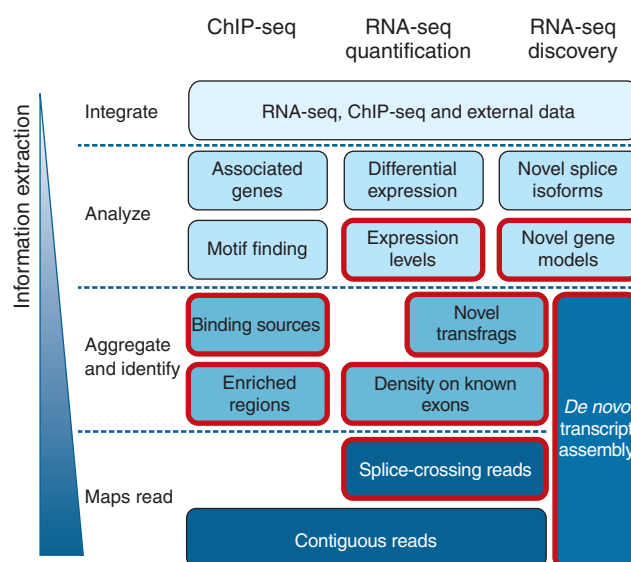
ChIP-seq

RNA-seq quantification

RNA-seq discovery

Information extraction

Integrate

RNA-seq, ChIP-seq and external data

Analyze

Associated genes

Differential expression

Novel splice isoforms

Motif finding

Expression levels

Novel gene models

Aggregate and identify

Binding sources

Novel transfrags

Enriched regions

Density on known exons

De novo transcript assembly

Maps read

Splice-crossing reads

Contiguous reads